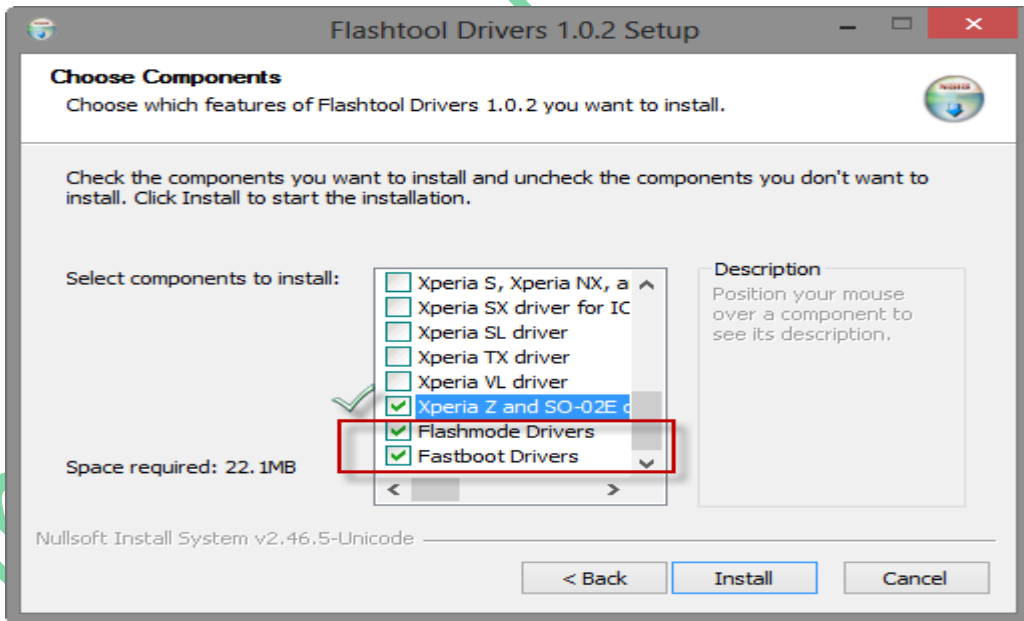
Flashtool Drivers 1.0.2 Setup

Choose Components
Choose which features of Flashtool Drivers 1.0.2 you want to install.

Check the components you want to install and uncheck the components you don't want to install. Click Install to start the installation.

Select components to install:

Xperia S, Xperia NX, a
Xperia SX driver for IC
Xperia SL driver
Xperia TX driver
Xperia VL driver
Xperia Z and SO-02E d
Flashmode Drivers
Fastboot Drivers

Description
Position your mouse over a component to see its description.

Space required: 22.1MB

Nullsoft Install System v2.46.5-Unicode

< Back
Install
Cancel